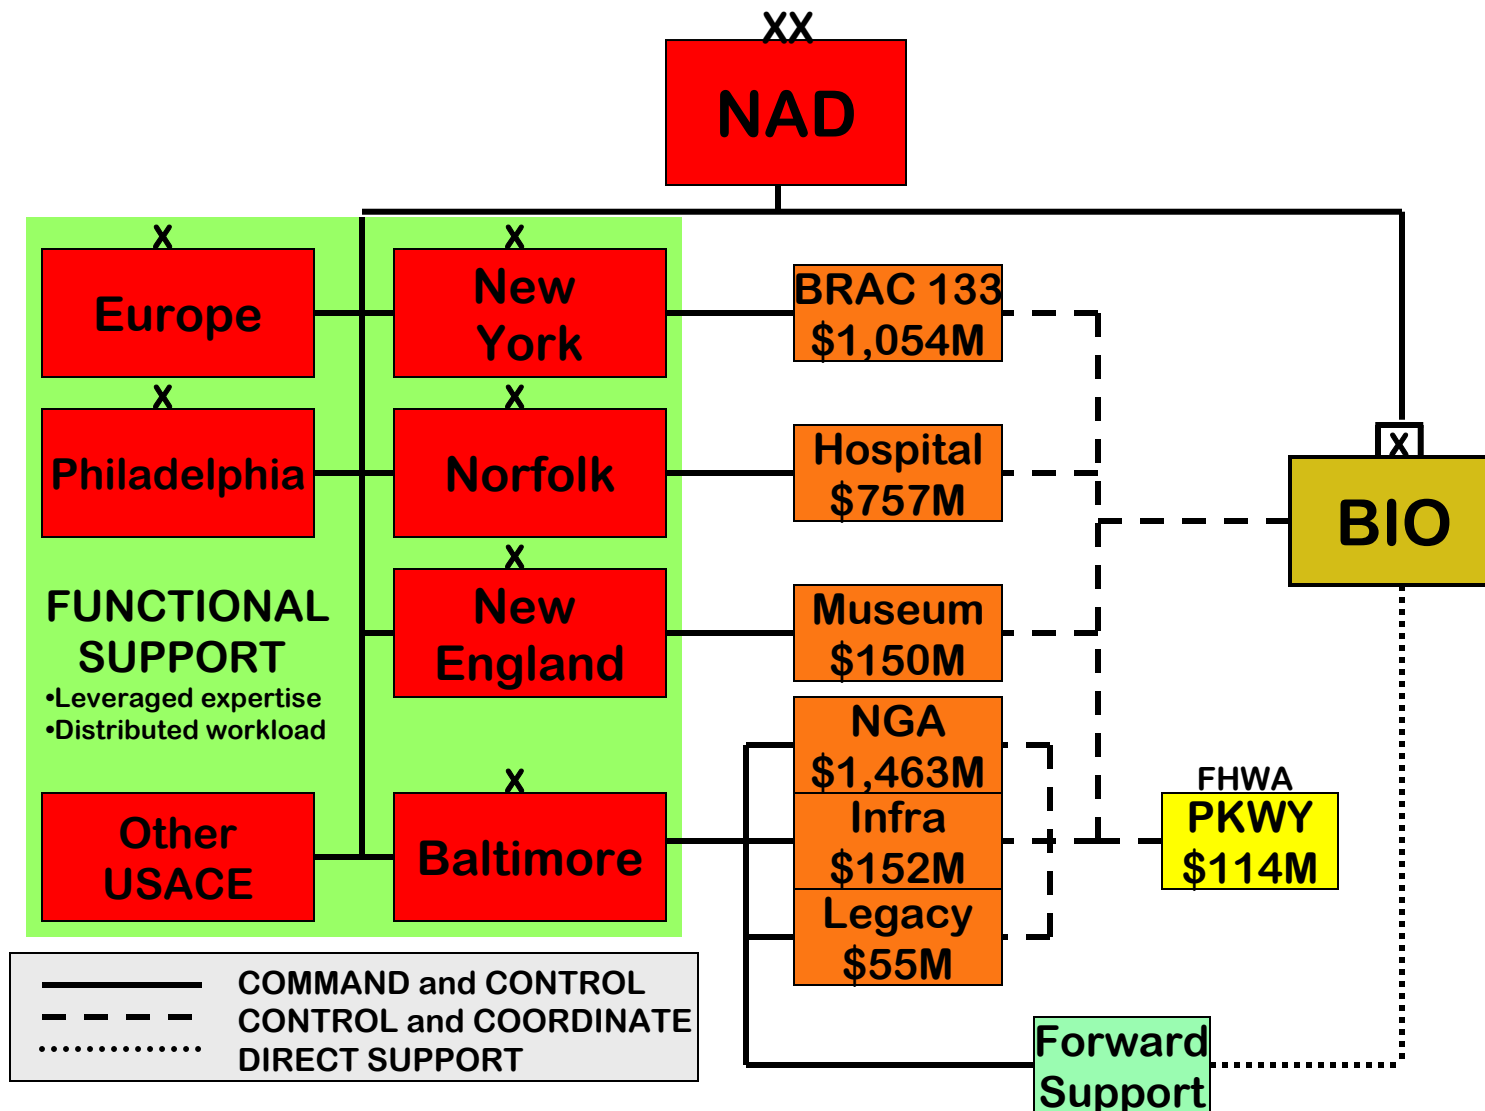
XX
NAD

X
Europe

X
New York

X
Philadelphia

X
Norfolk

X
New England

FUNCTIONAL SUPPORT
•Leveraged expertise
•Distributed workload

X
Other USACE

X
Baltimore

BRAC 133
$1,054M

Hospital
$757M

Museum
$150M

NGA
$1,463M

Infra
$152M

Legacy
$55M

X
BIO

FHWA
PKWY
$114M

Forward Support

COMMAND and CONTROL
CONTROL and COORDINATE
DIRECT SUPPORT